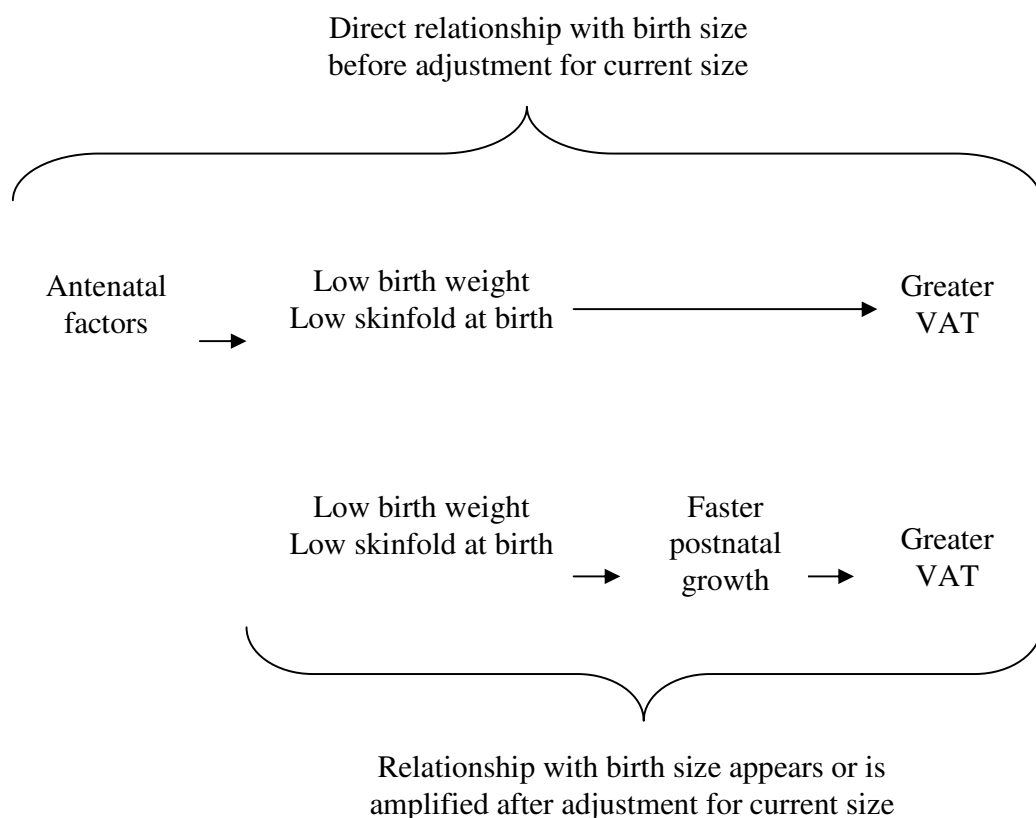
Direct relationship with birth size before adjustment for current size

Antenatal factors

Low birth weight
Low skinfold at birth

Greater VAT

Low birth weight
Low skinfold at birth

Faster postnatal growth

Greater VAT

Relationship with birth size appears or is amplified after adjustment for current size